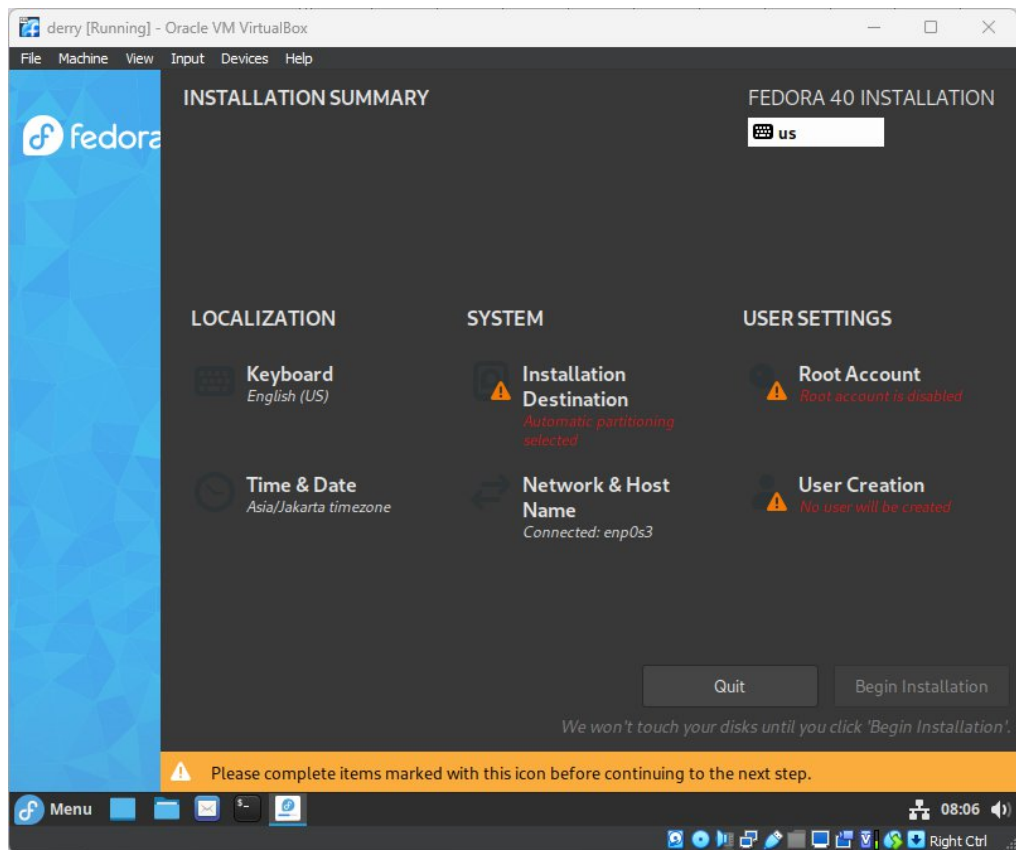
derry [Running] - Oracle VM VirtualBox

File Machine View Input Devices Help

fedora

INSTALLATION SUMMARY

FEDORA 40 INSTALLATION

us

LOCALIZATION

Keyboard
English (US)

Time & Date
Asia/Jakarta timezone

SYSTEM

Installation Destination
Automatic partitioning selected

Network & Host Name
Connected: enp0s3

USER SETTINGS

Root Account
Root account is disabled

User Creation
No user will be created

Quit

Begin Installation

We won't touch your disks until you click 'Begin Installation'.

Please complete items marked with this icon before continuing to the next step.

Menu

08:06

Right Ctrl